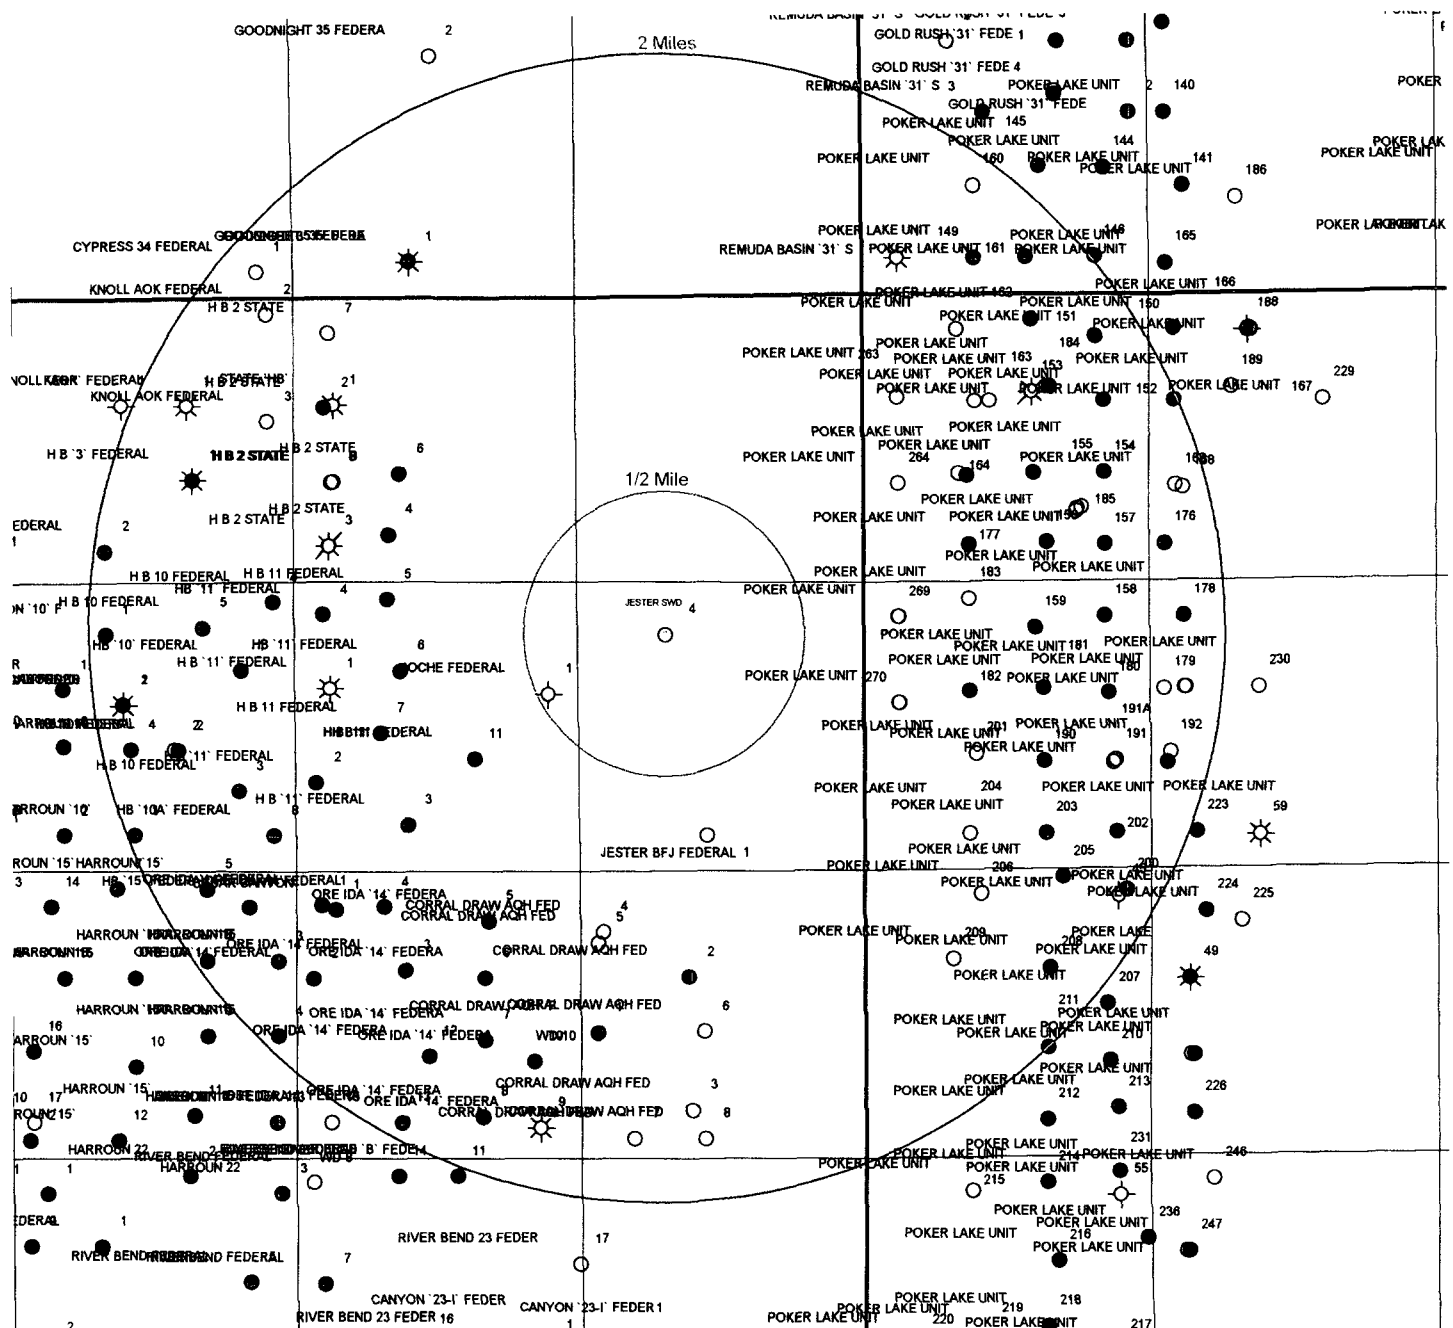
GOODNIGHT 35 FEDERA 2

REMUDA BASIN '31' S GOLD RUSH '31' FEDE 3

GOLD RUSH '31' FEDE 1

2 Miles

GOLD RUSH '31' FEDE 4

REMUDA BASIN '31' S 3 POKER LAKE UNIT 2 140 POKER

GOLD RUSH '31' FEDE

POKER LAKE UNIT 145

POKER LAKE UNIT 144

POKER LAKE UNIT 160 POKER LAKE UNIT 141 POKER LAKE UNIT 186 POKER LAKE UNIT

CYPRESS 34 FEDERAL 1 1

POKER LAKE UNIT 149 POKER LAKE UNIT 146

REMUDA BASIN '31' S POKER LAKE UNIT 161 POKER LAKE UNIT 165 POKER LAKE UNIT

KNOLL AOK FEDERAL 2

POKER LAKE UNIT 166

H B 2 STATE 7 POKER LAKE UNIT 162 POKER LAKE UNIT 150 188

POKER LAKE UNIT 151 POKER LAKE UNIT

POKER LAKE UNIT 184

POKER LAKE UNIT 263 POKER LAKE UNIT 163 153 POKER LAKE UNIT 189

KNOLL AOK FEDERAL H B 2 STATE 21 POKER LAKE UNIT POKER LAKE UNIT 229

KNOLL AOK FEDERAL 3 POKER LAKE UNIT POKER LAKE UNIT 152 POKER LAKE UNIT 167

POKER LAKE UNIT POKER LAKE UNIT

H B '3' FEDERAL H B 2 STATE H B 2 STATE 6 POKER LAKE UNIT 155 154

POKER LAKE UNIT 264 164 POKER LAKE UNIT 168

1/2 Mile

POKER LAKE UNIT 185

FEDERAL 2 H B 2 STATE H B 2 STATE 3 4 POKER LAKE UNIT POKER LAKE UNIT 156 157 176

1 177

POKER LAKE UNIT

H B 10 FEDERAL H B 11 FEDERAL 5 POKER LAKE UNIT 183 POKER LAKE UNIT

HB '11' FEDERAL 4 POKER LAKE UNIT 158 178

H B 10 FEDERAL 5 JESTER SWD 4 269 159

HB '10' FEDERAL HB '11' FEDERAL 6 POKER LAKE UNIT

H B '11' FEDERAL 1 ROCHE FEDERAL POKER LAKE UNIT 181 POKER LAKE UNIT

1 POKER LAKE UNIT POKER LAKE UNIT 180 179 230

2 POKER LAKE UNIT 270 182 POKER LAKE UNIT

H B 11 FEDERAL 7 191A

4 2 HB 11 FEDERAL 11 POKER LAKE UNIT POKER LAKE UNIT 201 POKER LAKE UNIT 190 191 192

H B 10 FEDERAL HB '11' FEDERAL 2 POKER LAKE UNIT

3 POKER LAKE UNIT 204 POKER LAKE UNIT POKER LAKE UNIT

H B '11' FEDERAL 3 POKER LAKE UNIT 203 223 59

HARROUN '10' HB '10A' FEDERAL 8 202

JESTER BFJ FEDERAL 1 POKER LAKE UNIT 205

HARROUN '15' HARROUN '15' 5 POKER LAKE UNIT 206 200

3 14 HB '15' FEDERAL 1 4 POKER LAKE UNIT POKER LAKE UNIT 224 225

ORE IDA '14' FEDERA 5 POKER LAKE UNIT

CORRAL DRAW AQH FED 4

CORRAL DRAW AQH FED 5

HARROUN '15' 3 POKER LAKE UNIT POKER LAKE UNIT 209 POKER LAKE

ORE IDA '14' FEDERAL ORE IDA '14' FEDERA 3 CORRAL DRAW AQH FED 2 POKER LAKE UNIT 208 49

POKER LAKE UNIT 207

HARROUN '15' 4 ORE IDA '14' FEDERA CORRAL DRAW AQH FED 6 211

16 ORE IDA '14' FEDERA 12 POKER LAKE UNIT POKER LAKE UNIT

HARROUN '15' 10 ORE IDA '14' FEDERA WD 10 POKER LAKE UNIT 210

POKER LAKE UNIT

10 17 HARROUN '15' 11 ORE IDA '14' FEDERA CORRAL DRAW AQH FED 3 POKER LAKE UNIT 213 226

HARROUN 15 12 ORE IDA '14' FEDERA 9 POKER LAKE UNIT 212

CORRAL DRAW AQH FED 8

HARROUN 22 2 RIVER BEND FEDERAL 'B' FEDER 11 231

RIVER BEND FEDERAL POKER LAKE UNIT 214 POKER LAKE UNIT 246

1 1 HARROUN 22 3 WD 8 POKER LAKE UNIT POKER LAKE UNIT 55

215

FEDERAL 1 POKER LAKE UNIT 236

POKER LAKE UNIT 247

RIVER BEND 23 FEDER 17 POKER LAKE UNIT 216

RIVER BEND FEDERAL 7 POKER LAKE UNIT

CANYON '23-I' FEDER POKER LAKE UNIT 219 218

2 RIVER BEND 23 FEDER 16 CANYON '23-I' FEDER 1 POKER LAKE UNIT POKER LAKE UNIT 220 POKER LAKE UNIT 217